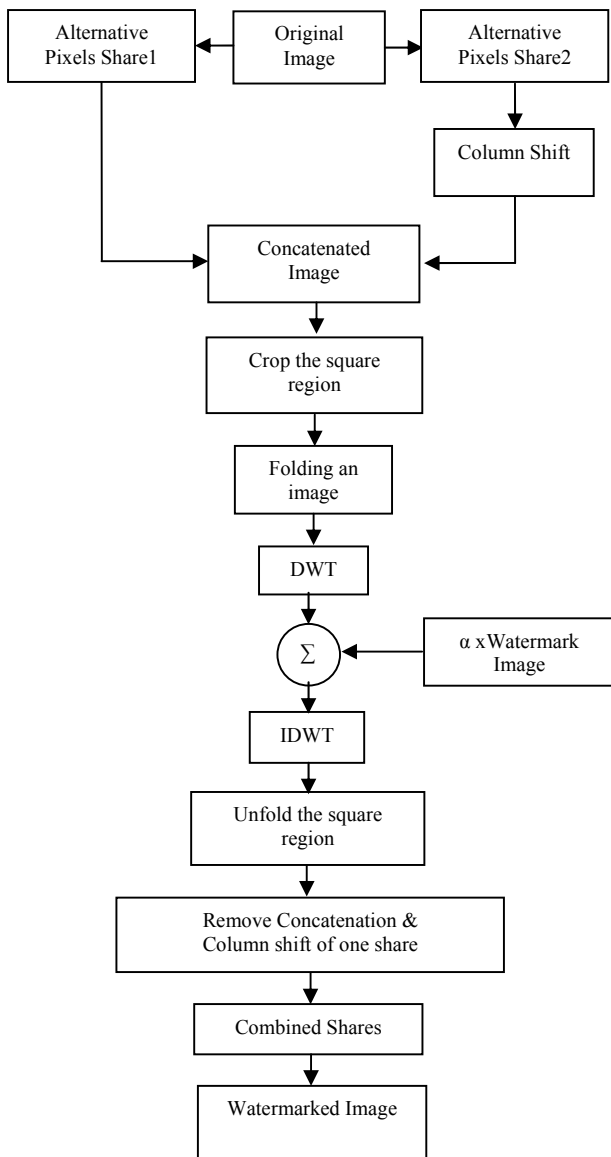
Alternative Pixels Share1

Original Image

Alternative Pixels Share2

Column Shift

Concatenated Image

Crop the square region

Folding an image

DWT

$\Sigma$

α xWatermark Image

IDWT

Unfold the square region

Remove Concatenation & Column shift of one share

Combined Shares

Watermarked Image